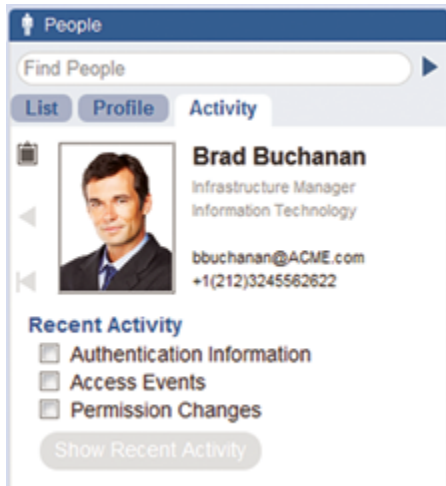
People

Find People

List Profile Activity

Brad Buchanan

Infrastructure Manager
Information Technology

bbuchanan@ACME.com
+1(212)3245562622

Recent Activity

Authentication Information
Access Events
Permission Changes

Show Recent Activity